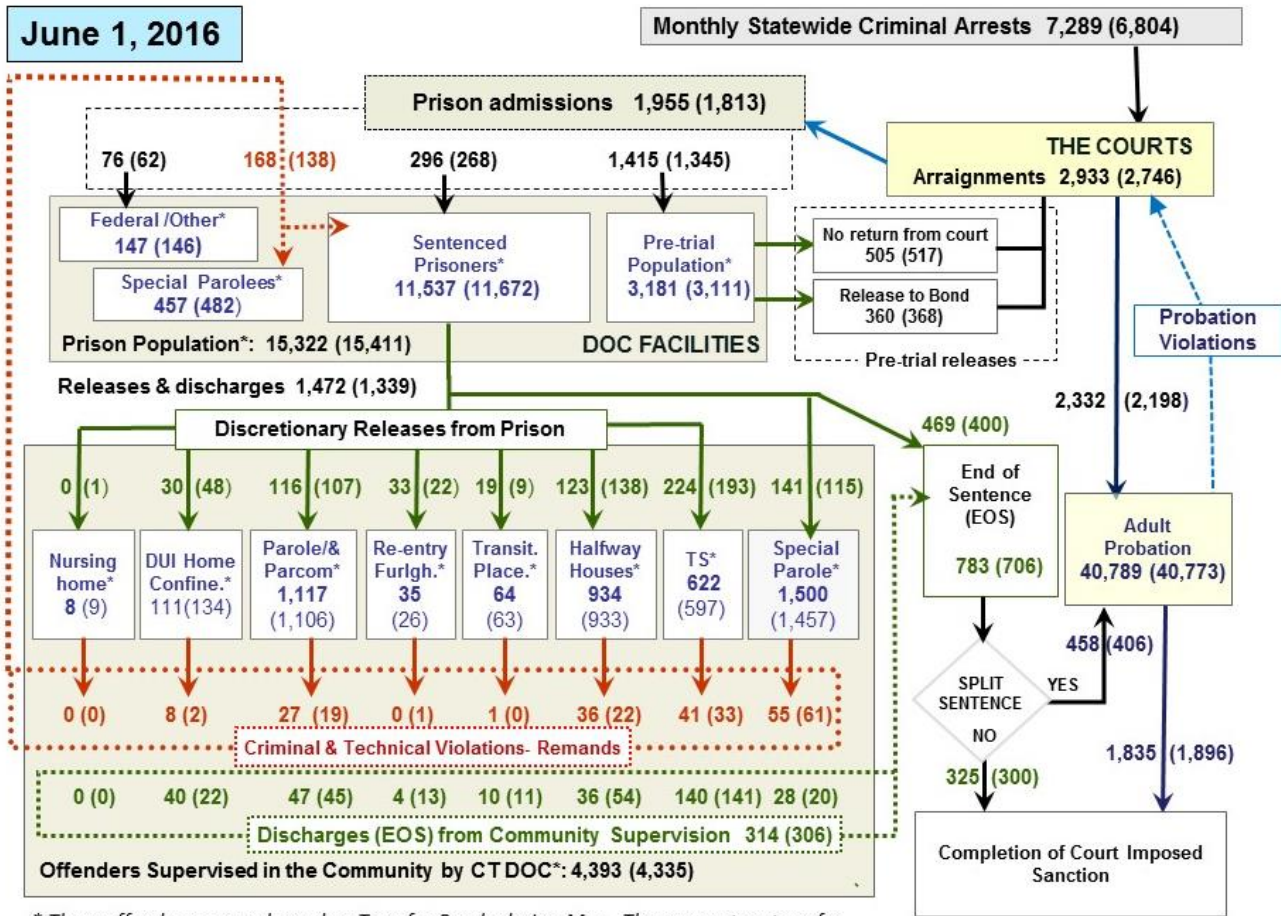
June 1, 2016

Monthly Statewide Criminal Arrests 7,289 (6,804)

Prison admissions 1,955 (1,813)

THE COURTS
Arraignments 2,933 (2,746)

76 (62)
168 (138)
296 (268)
1,415 (1,345)

Federal /Other*
147 (146)

Special Parolees*
457 (482)

Sentenced Prisoners*
11,537 (11,672)

Pre-trial Population*
3,181 (3,111)

No return from court
505 (517)

Release to Bond
360 (368)

Pre-trial releases

Prison Population*: 15,322 (15,411)

DOC FACILITIES

Probation Violations

Releases & discharges 1,472 (1,339)

2,332 (2,198)

Discretionary Releases from Prison

469 (400)

0 (1)
30 (48)
116 (107)
33 (22)
19 (9)
123 (138)
224 (193)
141 (115)

Nursing home*
8 (9)

DUI Home Confine.*
111(134)

Parole/& Parcom*
1,117
(1,106)

Re-entry Furlgh.*
35
(26)

Transit. Place.*
64
(63)

Halfway Houses*
934
(933)

TS*
622
(597)

Special Parole*
1,500
(1,457)

End of Sentence (EOS)
783 (706)

Adult Probation
40,789 (40,773)

458 (406)

SPLIT SENTENCE
YES
NO

0 (0)
8 (2)
27 (19)
0 (1)
1 (0)
36 (22)
41 (33)
55 (61)

Criminal & Technical Violations- Remands

1,835 (1,896)

325 (300)

0 (0)
40 (22)
47 (45)
4 (13)
10 (11)
36 (54)
140 (141)
28 (20)

Discharges (EOS) from Community Supervision 314 (306)

Completion of Court Imposed Sanction

Offenders Supervised in the Community by CT DOC*: 4,393 (4,335)

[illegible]